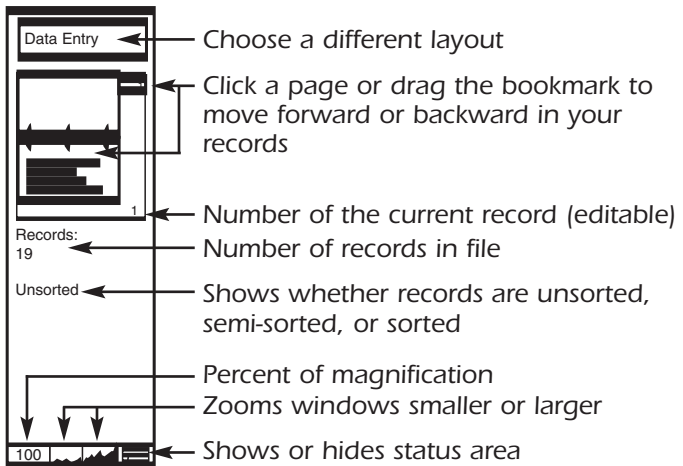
Data Entry

1

Records:
19

Unsorted

100

Choose a different layout

Click a page or drag the bookmark to move forward or backward in your records

Number of the current record (editable)

Number of records in file

Shows whether records are unsorted, semi-sorted, or sorted

Percent of magnification

Zooms windows smaller or larger

Shows or hides status area